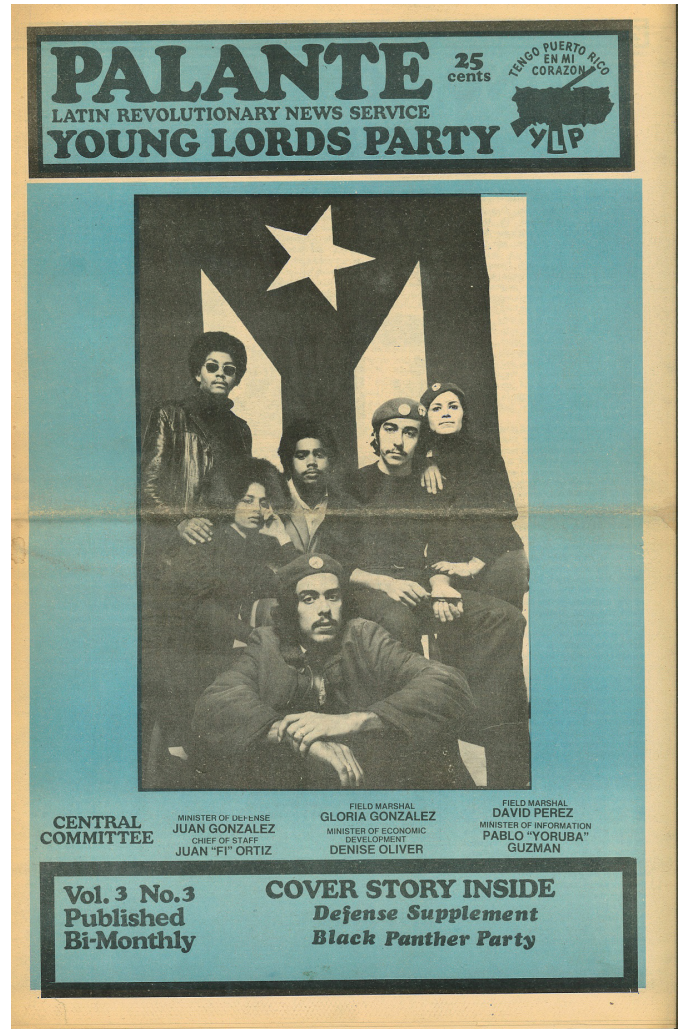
PALANTE
25 cents
TENGO PUERTO RICO EN MI CORAZON
YLP
LATIN REVOLUTIONARY NEWS SERVICE
YOUNG LORDS PARTY

CENTRAL COMMITTEE
MINISTER OF DEFENSE
JUAN GONZALEZ
CHIEF OF STAFF
JUAN "FI" ORTIZ
FIELD MARSHAL
GLORIA GONZALEZ
MINISTER OF ECONOMIC DEVELOPMENT
DENISE OLIVER
FIELD MARSHAL
DAVID PEREZ
MINISTER OF INFORMATION
PABLO "YORUBA" GUZMAN

Vol. 3 No. 3
Published
Bi-Monthly
COVER STORY INSIDE
Defense Supplement
Black Panther Party